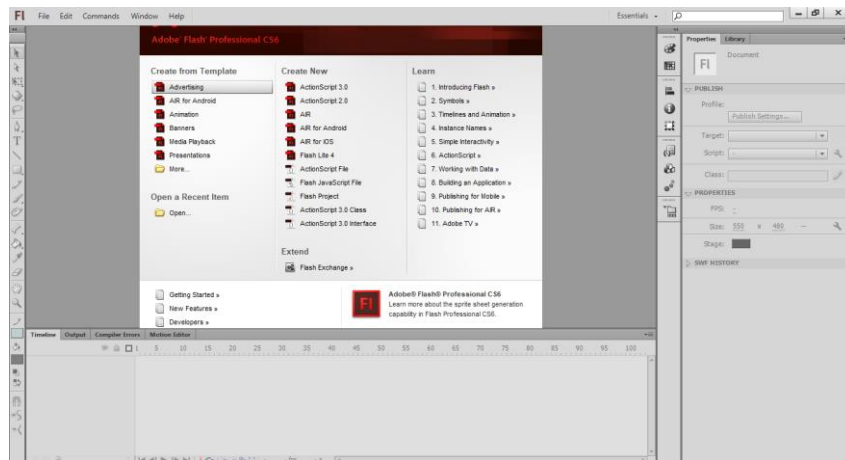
Fl File Edit Commands Window Help

Essentials

Adobe Flash Professional CS6

Create from Template
Advertising
AIR for Android
Animation
Banners
Media Playback
Presentations
More...

Open a Recent Item
Open...

Create New
ActionScript 3.0
ActionScript 2.0
AIR
AIR for Android
AIR for iOS
Flash Lite 4
ActionScript File
Flash JavaScript File
Flash Project
ActionScript 3.0 Class
ActionScript 3.0 Interface

Extend
Flash Exchange »

Learn
1. Introducing Flash »
2. Symbols »
3. Timelines and Animation »
4. Instance Names »
5. Simple Interactivity »
6. ActionScript »
7. Working with Data »
8. Building an Application »
9. Publishing for Mobile »
10. Publishing for AIR »
11. Adobe TV »

Getting Started »
New Features »
Developers »

Adobe® Flash® Professional CS6
Learn more about the sprite sheet generation capability in Flash Professional CS6.

Timeline Output Compiler Errors Motion Editor
1 5 10 15 20 25 30 35 40 45 50 55 60 65 70 75 80 85 90 95 100

Properties Library
Fl Document
PUBLISH
Profile:
Publish Settings...
Target:
Script:
Class:
PROPERTIES
FPS:
Size: 550 x 400
Stage:
SWF HISTORY